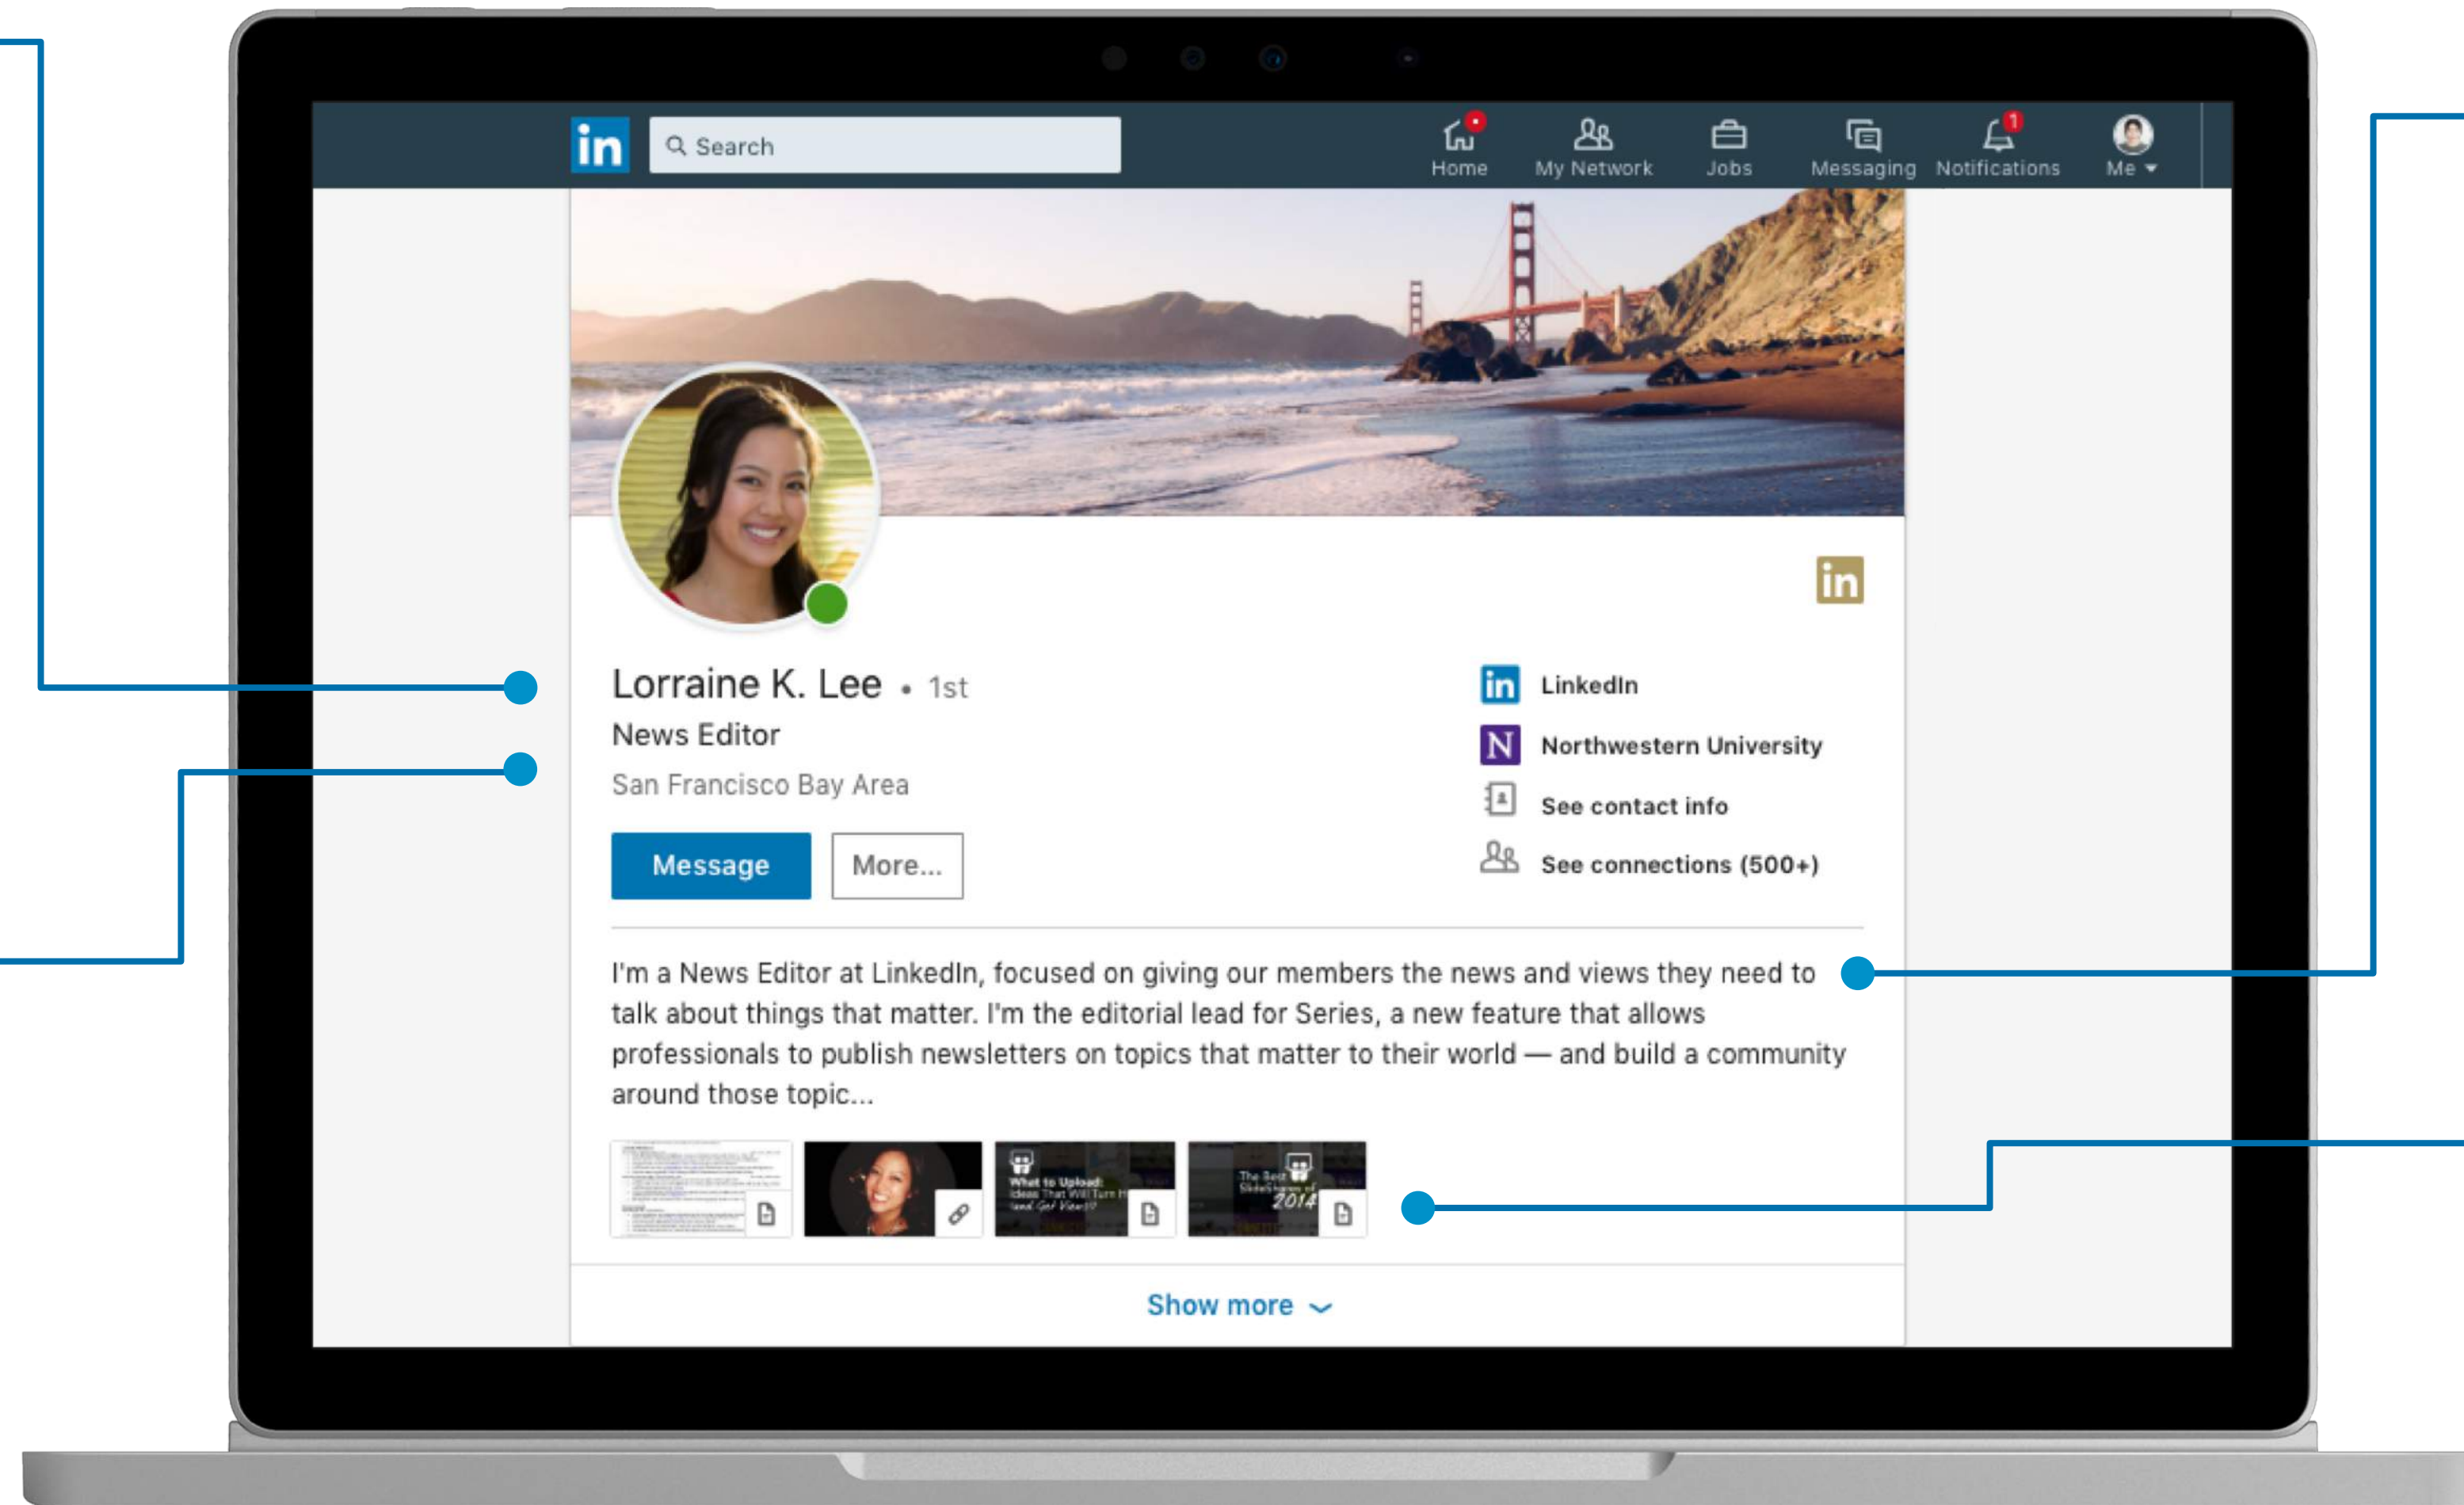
in Search

Home My Network Jobs Messaging Notifications Me

in

Lorraine K. Lee • 1st
News Editor
San Francisco Bay Area

Message More...

LinkedIn
Northwestern University
See contact info
See connections (500+)

I'm a News Editor at LinkedIn, focused on giving our members the news and views they need to talk about things that matter. I'm the editorial lead for Series, a new feature that allows professionals to publish newsletters on topics that matter to their world — and build a community around those topic...

What to Upload: Ideas That Will Turn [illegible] and Get Views

The Best SlideShares of 2014

Show more